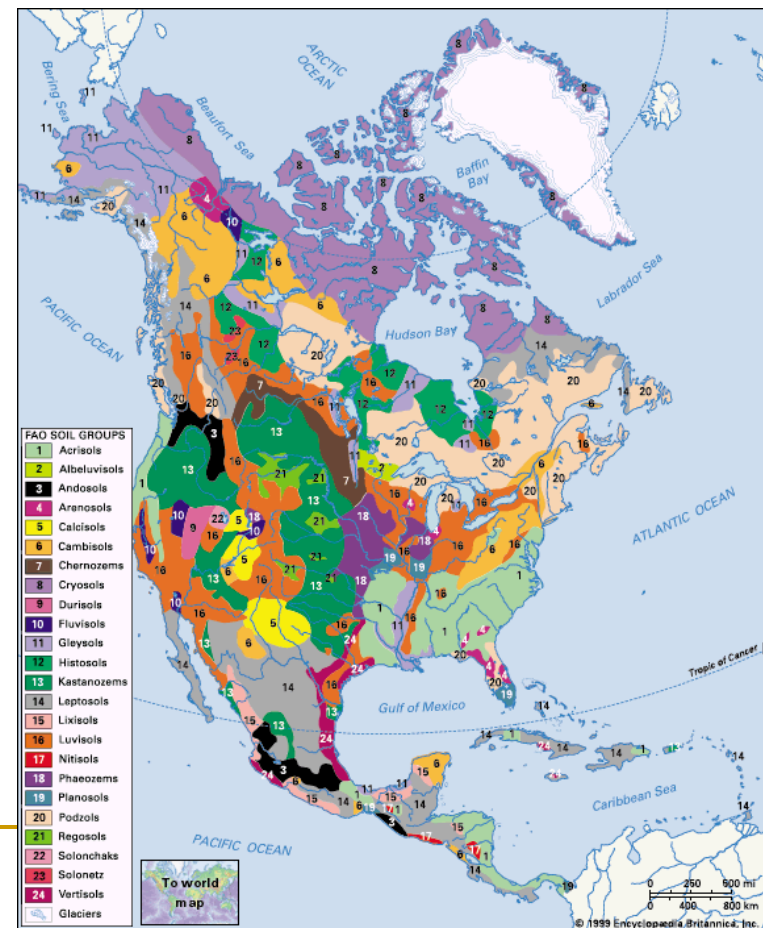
ARCTIC OCEAN

Bering Sea

Beaufort Sea

Baffin Bay

Labrador Sea

PACIFIC OCEAN

Hudson Bay

ATLANTIC OCEAN

Tropic of Cancer

Gulf of Mexico

Caribbean Sea

PACIFIC OCEAN

FAO SOIL GROUPS
1 Acrisols
2 Albeluvisols
3 Andosols
4 Arenosols
5 Calcisols
6 Cambisols
7 Chernozems
8 Cryosols
9 Durisols
10 Fluvisols
11 Gleysols
12 Histosols
13 Kastanozems
14 Leptosols
15 Lixisols
16 Luvisols
17 Nitisols
18 Phaeozems
19 Planosols
20 Podzols
21 Regosols
22 Solonchaks
23 Solonetz
24 Vertisols
Glaciers

To world map

0 250 500 mi
0 400 800 km

© 1999 Encyclopædia Britannica, Inc.